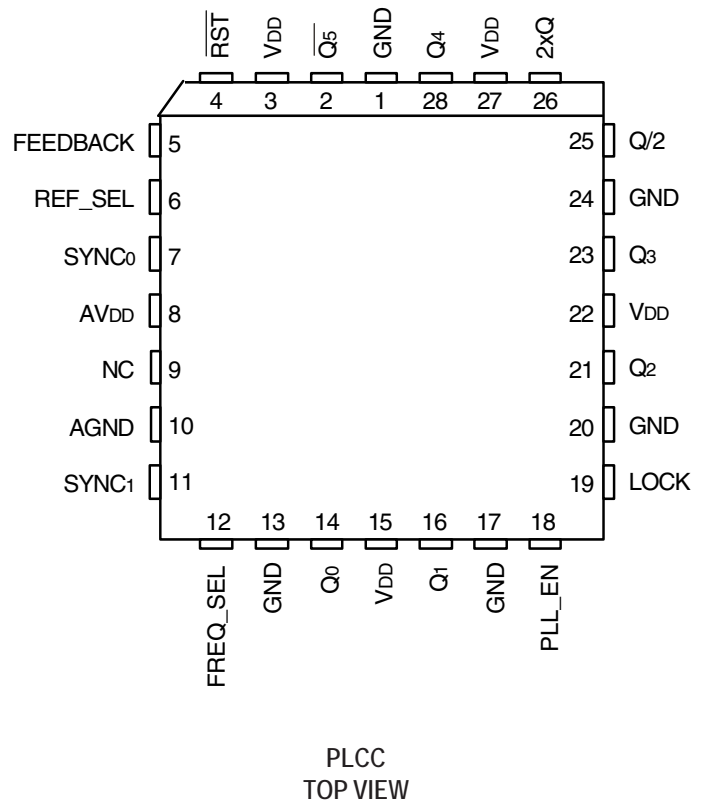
$\overline{RST}$ VDD $\overline{Q_5}$ GND $Q_4$ VDD 2xQ

4 3 2 1 28 27 26

FEEDBACK 5
REF_SEL 6
SYNC0 7
AVDD 8
NC 9
AGND 10
SYNC1 11

25 Q/2
24 GND
23 Q3
22 VDD
21 Q2
20 GND
19 LOCK

12 13 14 15 16 17 18

FREQ_SEL GND Q0 VDD Q1 GND PLL_EN

PLCC
TOP VIEW